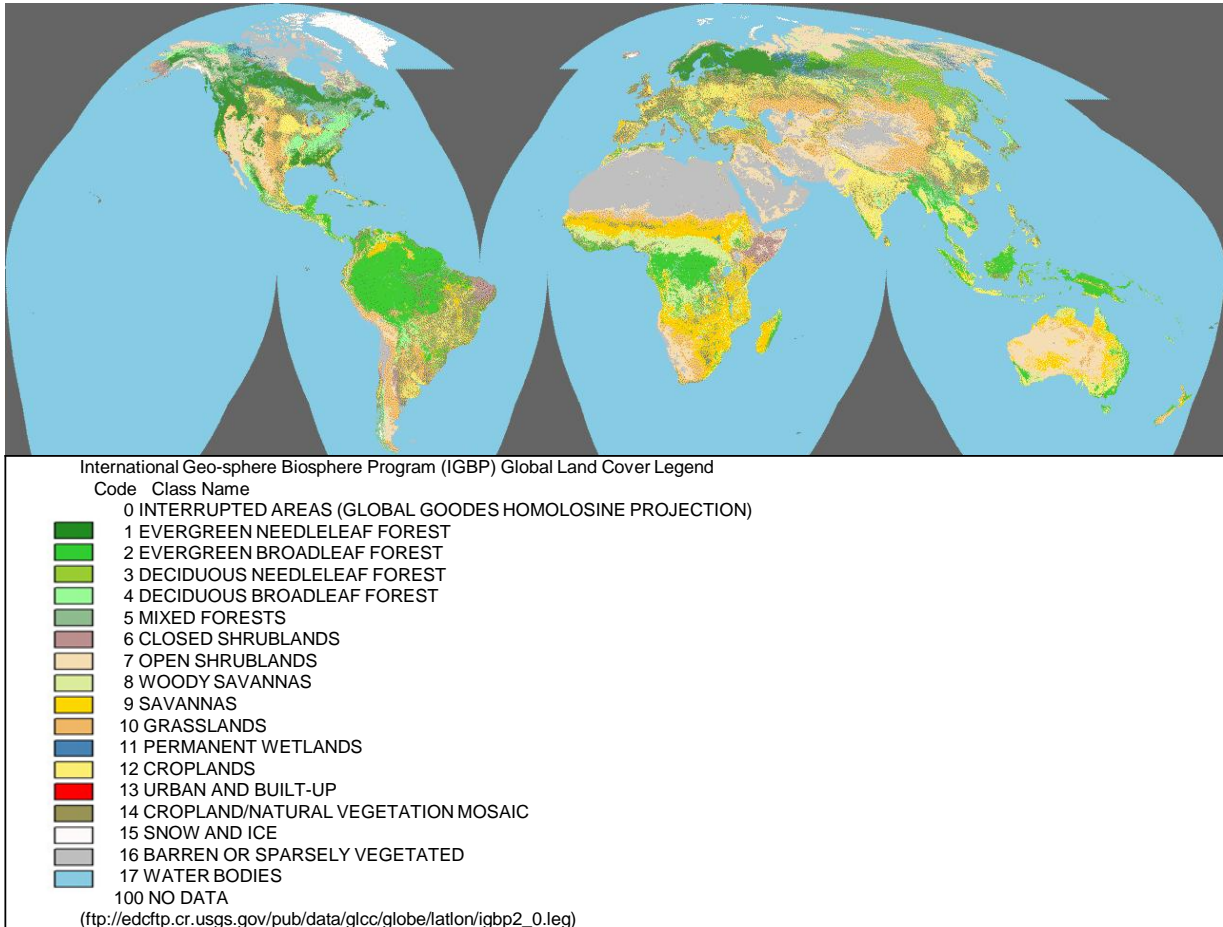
International Geo-sphere Biosphere Program (IGBP) Global Land Cover Legend

Code Class Name

0 INTERRUPTED AREAS (GLOBAL GOODES HOMOLOSINE PROJECTION)
1 EVERGREEN NEEDLELEAF FOREST
2 EVERGREEN BROADLEAF FOREST
3 DECIDUOUS NEEDLELEAF FOREST
4 DECIDUOUS BROADLEAF FOREST
5 MIXED FORESTS
6 CLOSED SHRUBLANDS
7 OPEN SHRUBLANDS
8 WOODY SAVANNAS
9 SAVANNAS
10 GRASSLANDS
11 PERMANENT WETLANDS
12 CROPLANDS
13 URBAN AND BUILT-UP
14 CROPLAND/NATURAL VEGETATION MOSAIC
15 SNOW AND ICE
16 BARREN OR SPARSELY VEGETATED
17 WATER BODIES
100 NO DATA

(ftp://edcftp.cr.usgs.gov/pub/data/glcc/globe/latlon/igbp2_0.leg)